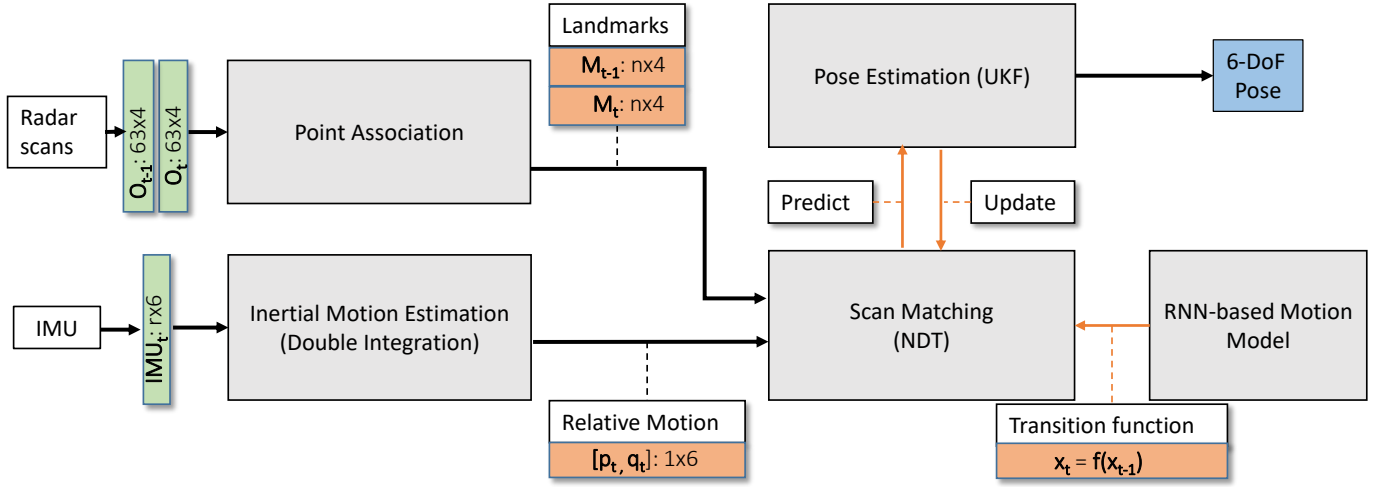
Radar scans

$O_{t-1}$: 63x4

$O_t$: 63x4

Point Association

Landmarks

$M_{t-1}$: nx4

$M_t$: nx4

Pose Estimation (UKF)

6-DoF Pose

Predict

Update

IMU

$IMU_t$: rx6

Inertial Motion Estimation (Double Integration)

Scan Matching (NDT)

RNN-based Motion Model

Relative Motion

$[p_t, q_t]$: 1x6

Transition function

$x_t = f(x_{t-1})$